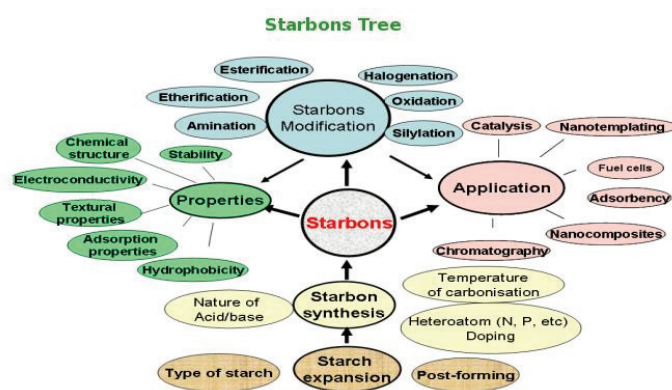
Starbons Tree

Esterification
Halogenation
Etherification
Oxidation
Amination
Starbons Modification
Silylation

Chemical structure
Stability
Electroconductivity
Textural properties
Properties
Adsorption properties
Hydrophobicity

Starbons

Catalysis
Nanotemplating
Fuel cells
Application
Adsorbency
Nanocomposites
Chromatography

Nature of Acid/base
Starbon synthesis
Temperature of carbonisation
Heteroatom (N, P, etc) Doping

Type of starch
Starch expansion
Post-forming